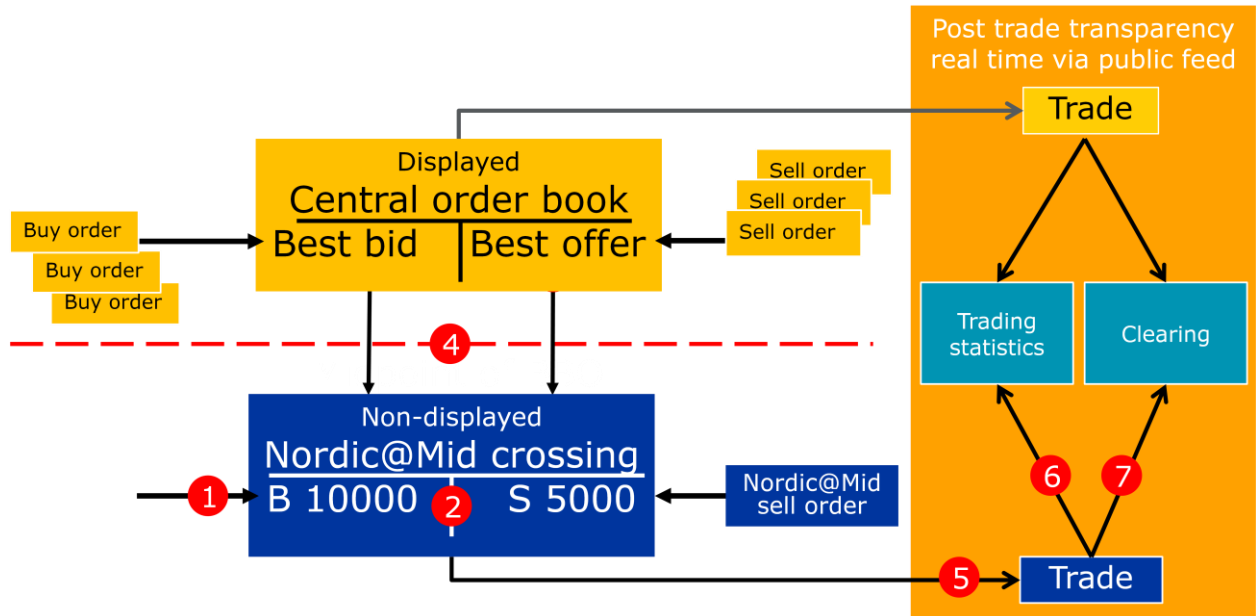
Post trade transparency real time via public feed

Trade

Displayed

Central order book

Best bid | Best offer

Buy order
Buy order
Buy order

Sell order
Sell order
Sell order

Trading statistics

Clearing

4

Non-displayed

Nordic@Mid crossing

1

B 10000 | S 5000

2

Nordic@Mid sell order

6

7

5

Trade